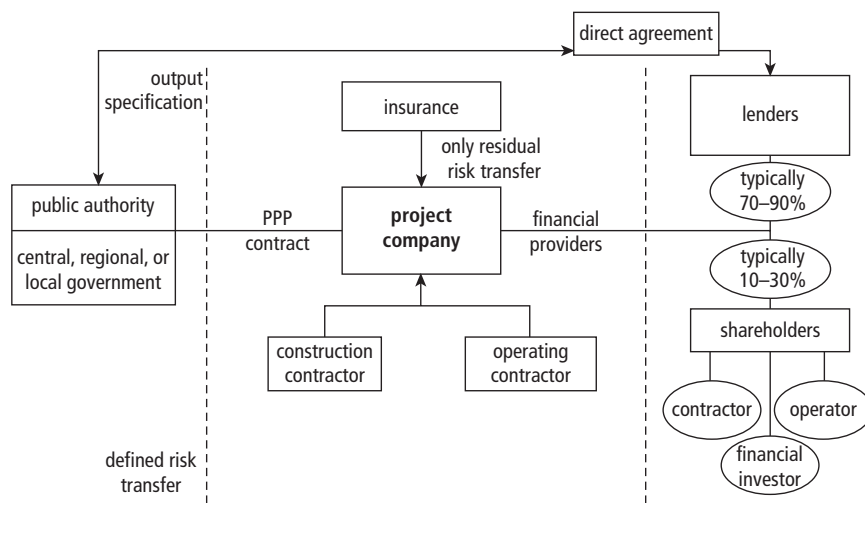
direct agreement

output specification

insurance

lenders

only residual risk transfer

typically 70–90%

public authority

central, regional, or local government

PPP contract

**project company**

financial providers

typically 10–30%

shareholders

construction contractor

operating contractor

contractor

operator

financial investor

defined risk transfer